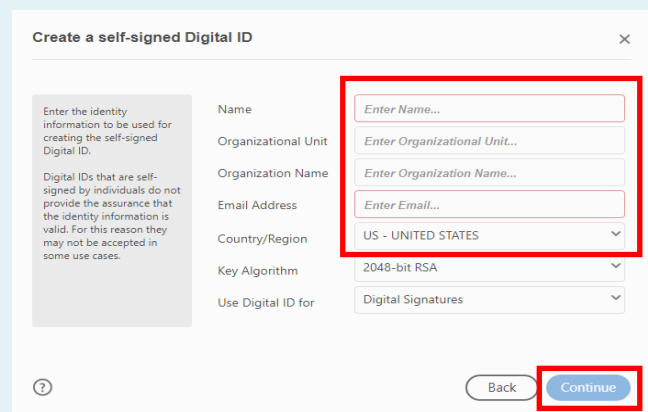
Create a self-signed Digital ID

×

Enter the identity information to be used for creating the self-signed Digital ID.

Digital IDs that are self-signed by individuals do not provide the assurance that the identity information is valid. For this reason they may not be accepted in some use cases.

Name
Enter Name...

Organizational Unit
Enter Organizational Unit...

Organization Name
Enter Organization Name...

Email Address
Enter Email...

Country/Region
US - UNITED STATES

Key Algorithm
2048-bit RSA

Use Digital ID for
Digital Signatures

?

Back

Continue